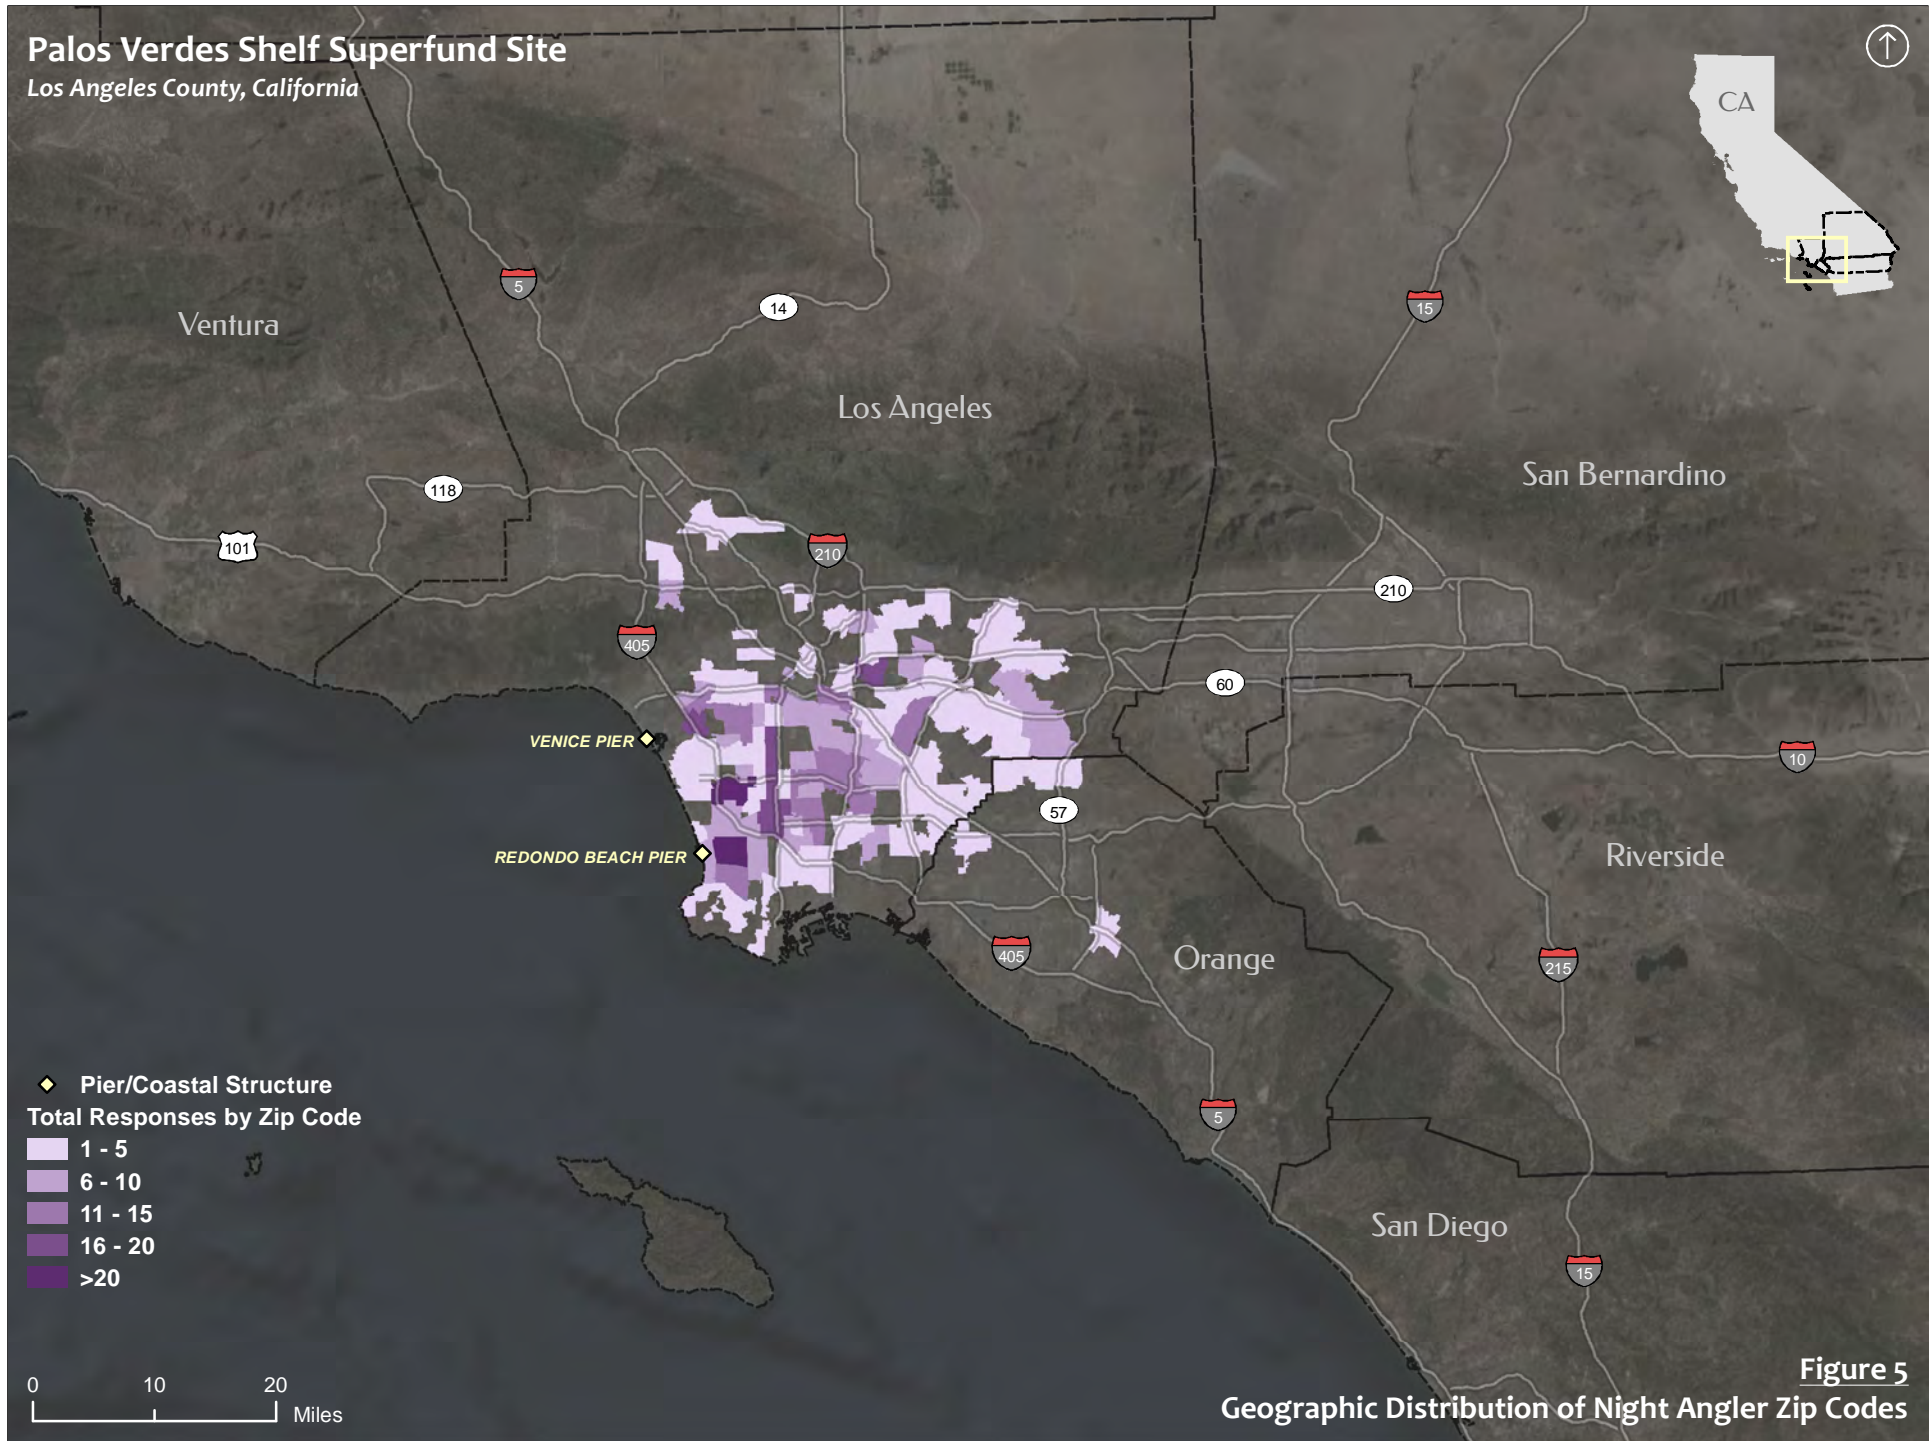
Palos Verdes Shelf Superfund Site
Los Angeles County, California

CA

5
14
15
Ventura
Los Angeles
San Bernardino
118
101
210
210
405
60
VENICE PIER
10
57
REDONDO BEACH PIER
Riverside
405
Orange
215
5
San Diego
15

Pier/Coastal Structure
Total Responses by Zip Code
1 - 5
6 - 10
11 - 15
16 - 20
>20

0 10 20 Miles

Figure 5
Geographic Distribution of Night Angler Zip Codes